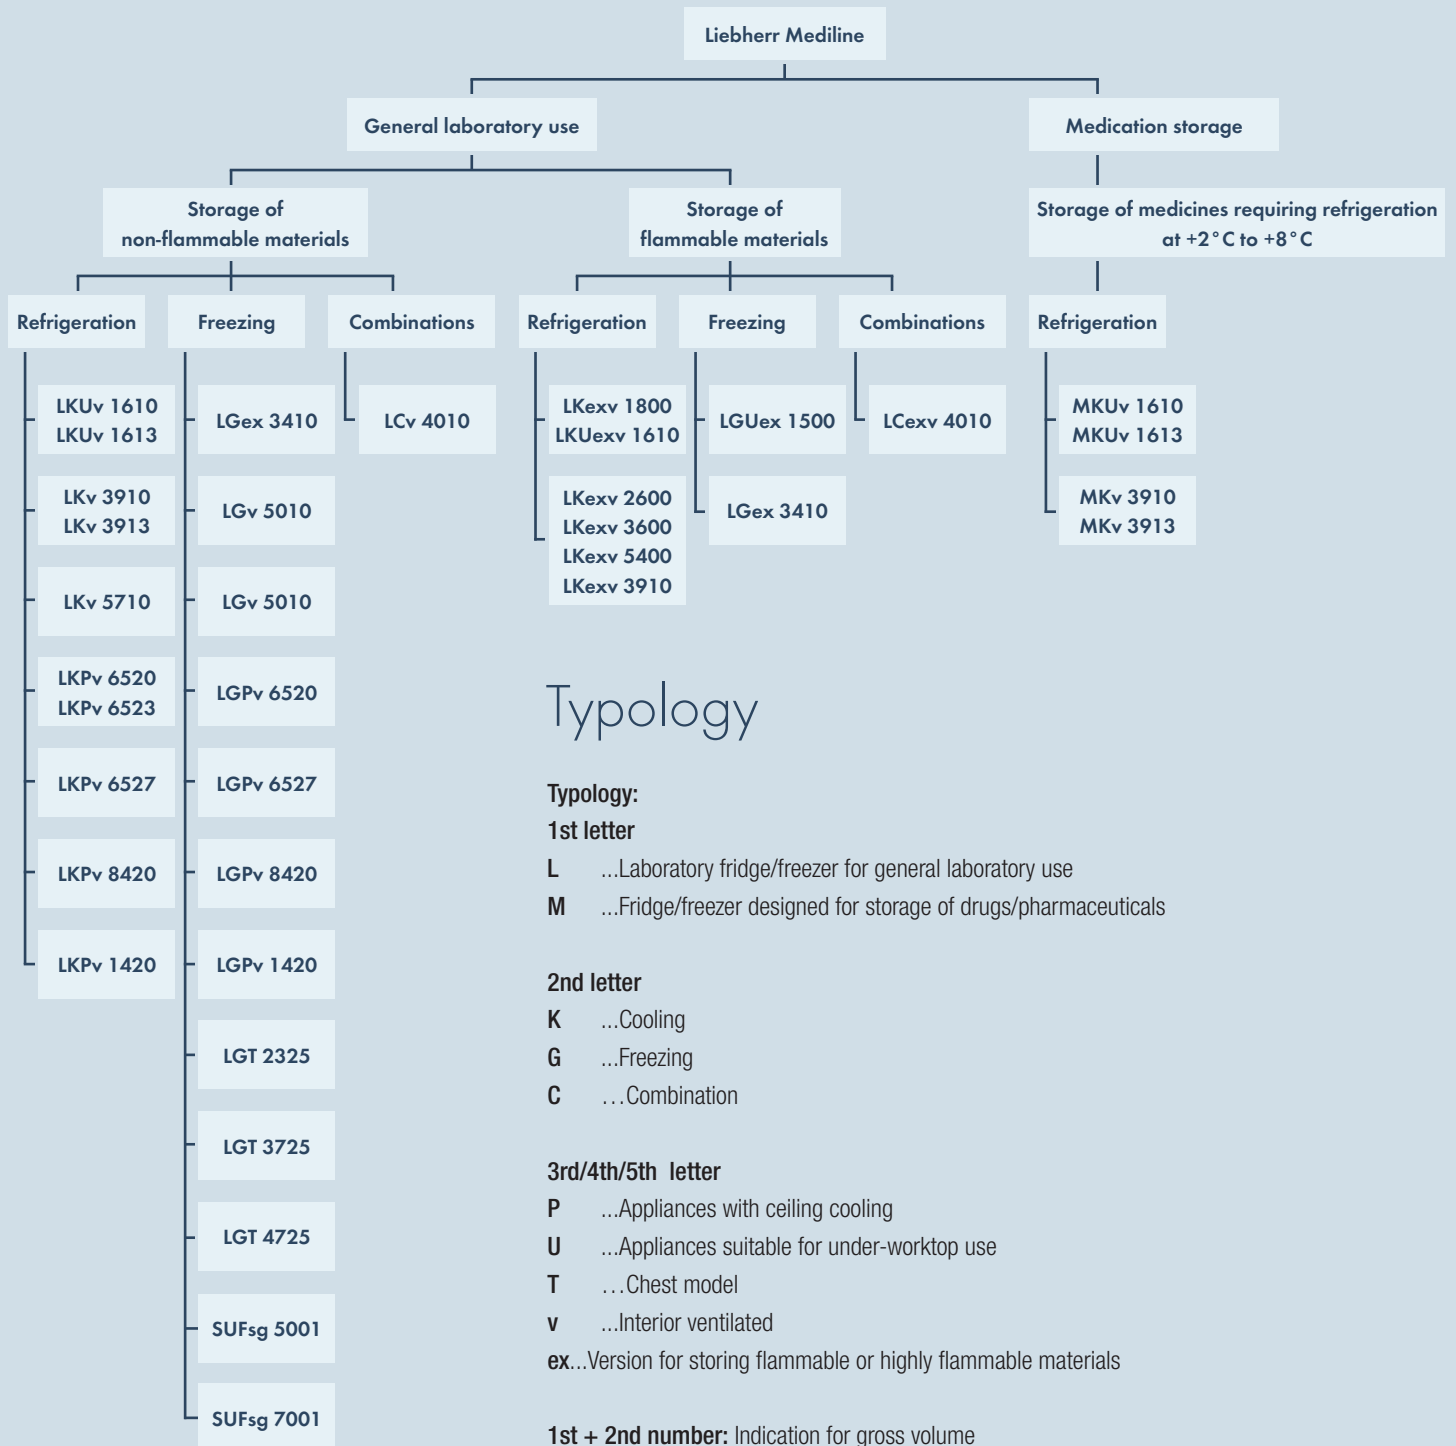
Liebherr Mediline

General laboratory use

Medication storage

Storage of non-flammable materials

Storage of flammable materials

Storage of medicines requiring refrigeration at +2°C to +8°C

Refrigeration

Freezing

Combinations

LKUv 1610
LKUv 1613

LKv 3910
LKv 3913

LKv 5710

LKPv 6520
LKPv 6523

LKPv 6527

LKPv 8420

LKPv 1420

LGex 3410

LGv 5010

LGv 5010

LGPv 6520

LGPv 6527

LGPv 8420

LGPv 1420

LGT 2325

LGT 3725

LGT 4725

SUFsg 5001

SUFsg 7001

LCv 4010

Refrigeration

Freezing

Combinations

LKexv 1800
LKUexv 1610

LKexv 2600
LKexv 3600
LKexv 5400
LKexv 3910

LGUex 1500

LGex 3410

LCexv 4010

Refrigeration

MKUv 1610
MKUv 1613

MKv 3910
MKv 3913

Typology

Typology:
1st letter
L ...Laboratory fridge/freezer for general laboratory use
M ...Fridge/freezer designed for storage of drugs/pharmaceuticals

2nd letter
K ...Cooling
G ...Freezing
C ...Combination

3rd/4th/5th letter
P ...Appliances with ceiling cooling
U ...Appliances suitable for under-worktop use
T ...Chest model
v ...Interior ventilated
ex...Version for storing flammable or highly flammable materials

1st + 2nd number: Indication for gross volume